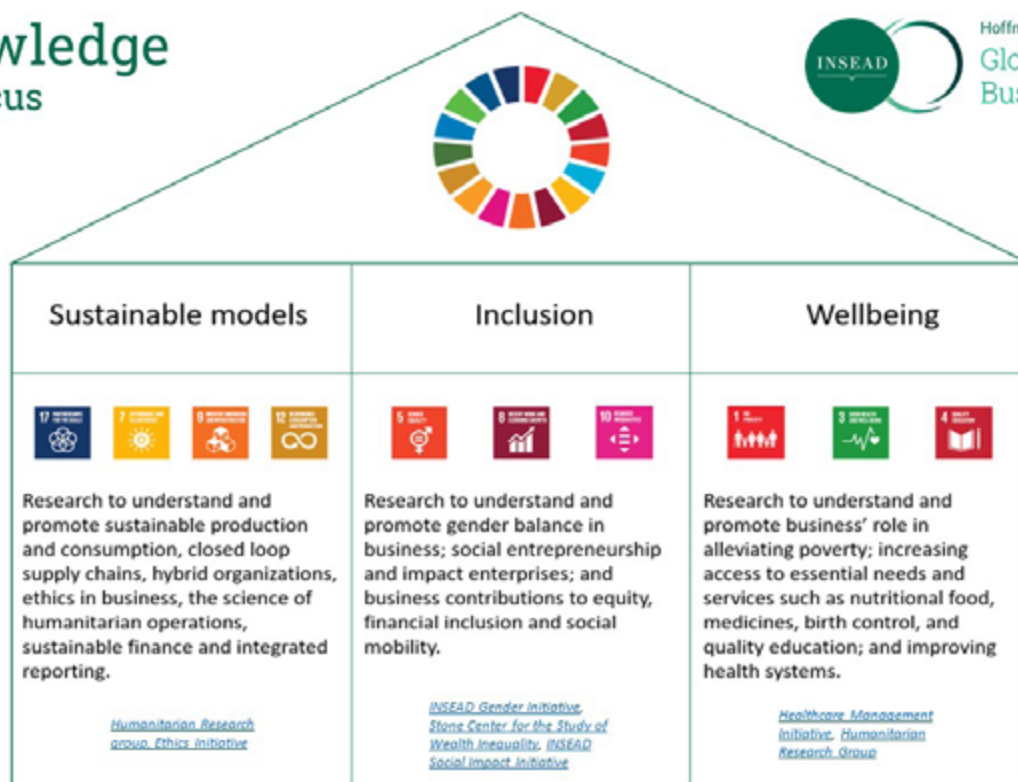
wledge
cus

INSEAD

Hoffm
Glo
Bus

| Sustainable models | Inclusion | Wellbeing |
|---|---|---|
| 17 PARTNERSHIPS FOR THE GOALS 7 AFFORDABLE AND CLEAN ENERGY 9 INDUSTRY, INNOVATION AND INFRASTRUCTURE 12 RESPONSIBLE CONSUMPTION AND PRODUCTION | 5 GENDER EQUALITY 8 DECENT WORK AND ECONOMIC GROWTH 10 REDUCED INEQUALITIES | 1 NO POVERTY 3 GOOD HEALTH AND WELL-BEING 4 QUALITY EDUCATION |
| Research to understand and promote sustainable production and consumption, closed loop supply chains, hybrid organizations, ethics in business, the science of humanitarian operations, sustainable finance and integrated reporting. | Research to understand and promote gender balance in business; social entrepreneurship and impact enterprises; and business contributions to equity, financial inclusion and social mobility. | Research to understand and promote business' role in alleviating poverty; increasing access to essential needs and services such as nutritional food, medicines, birth control, and quality education; and improving health systems. |
| Humanitarian Research group, Ethics Initiative | INSEAD Gender Initiative, Stone Center for the Study of Wealth Inequality, INSEAD Social Impact Initiative | Healthcare Management Initiative, Humanitarian Research Group |